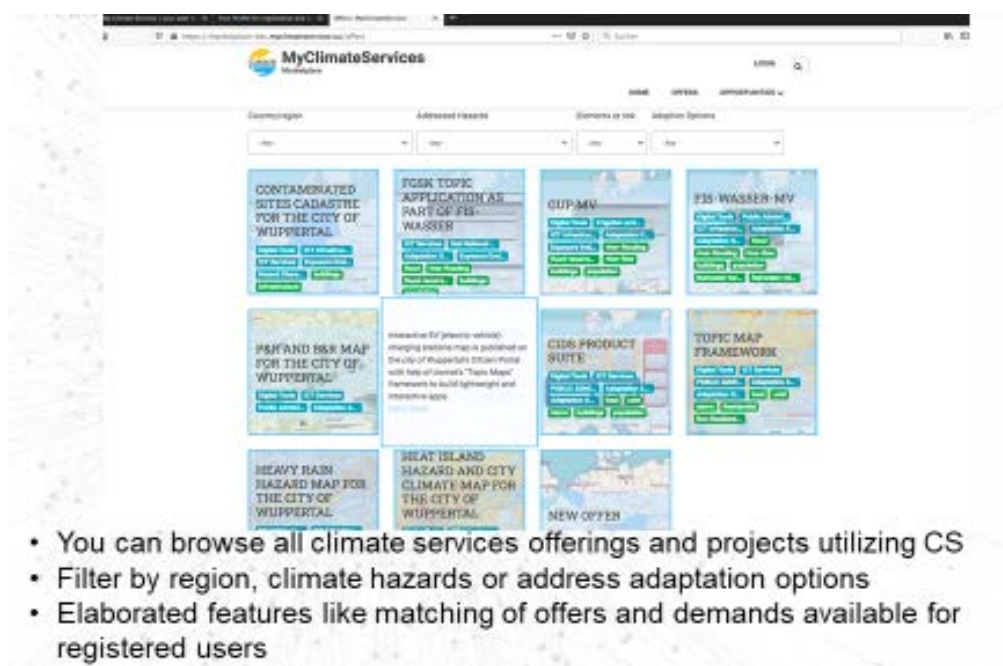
MyClimateServices

Marketplace

LOGIN

HOME OFFERS OPPORTUNITIES

Country/region

Addressed Hazards

Elements at risk

Adaption Options

CONTAMINATED SITES CADASTRE FOR THE CITY OF WUPPERTAL

FGSK TOPIC APPLICATION AS PART OF FIS-WASSER

GUP-MV

FIS-WASSER-MV

P&R AND B&R MAP FOR THE CITY OF WUPPERTAL

Interactive EV (electric vehicle) charging stations map is published on the city of Wuppertal's Citizen Portal with help of cismet's "Topic Maps" framework to build lightweight and interactive apps.

CIDS PRODUCT SUITE

TOPIC MAP FRAMEWORK

HEAVY RAIN HAZARD MAP FOR THE CITY OF WUPPERTAL

HEAT ISLAND HAZARD AND CITY CLIMATE MAP FOR THE CITY OF WUPPERTAL

NEW OFFER

• You can browse all climate services offerings and projects utilizing CS
• Filter by region, climate hazards or address adaptation options
• Elaborated features like matching of offers and demands available for registered users